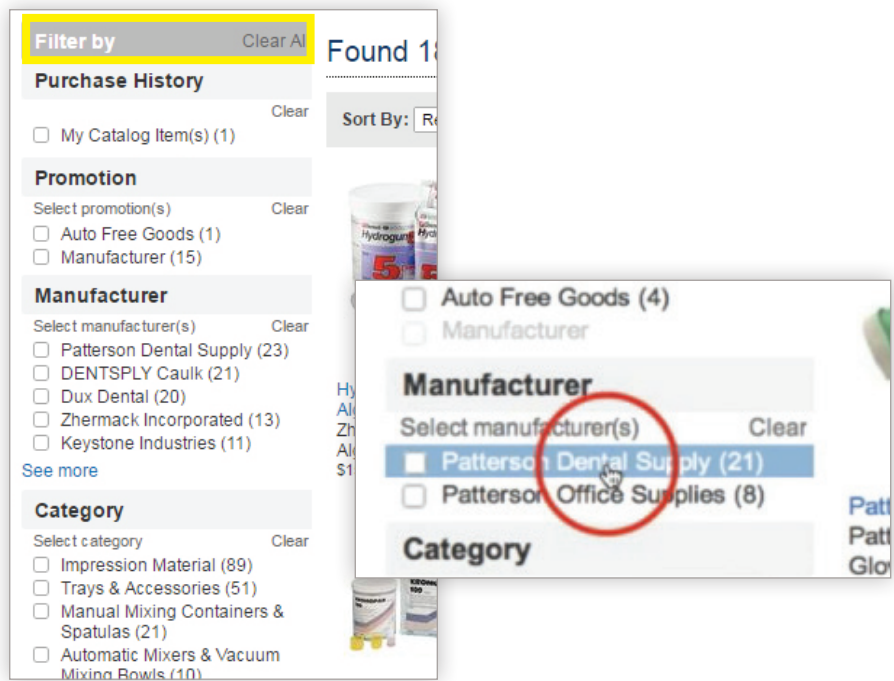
Filter by Clear Al

Found 1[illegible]

Purchase History

Clear

My Catalog Item(s) (1)

Sort By: Re

Promotion

Select promotion(s) Clear

Auto Free Goods (1)

Manufacturer (15)

Manufacturer

Select manufacturer(s) Clear

Patterson Dental Supply (23)

DENTSPLY Caulk (21)

Dux Dental (20)

Zhermack Incorporated (13)

Keystone Industries (11)

See more

Category

Select category Clear

Impression Material (89)

Trays & Accessories (51)

Manual Mixing Containers & Spatulas (21)

Automatic Mixers & Vacuum Mixing Bowls (10)

Hy
Alg
Zh
Alg
$1

Auto Free Goods (4)

Manufacturer

Manufacturer

Select manufacturer(s) Clear

Patterson Dental Supply (21)

Patterson Office Supplies (8)

Category

Patt
Patt
Glo